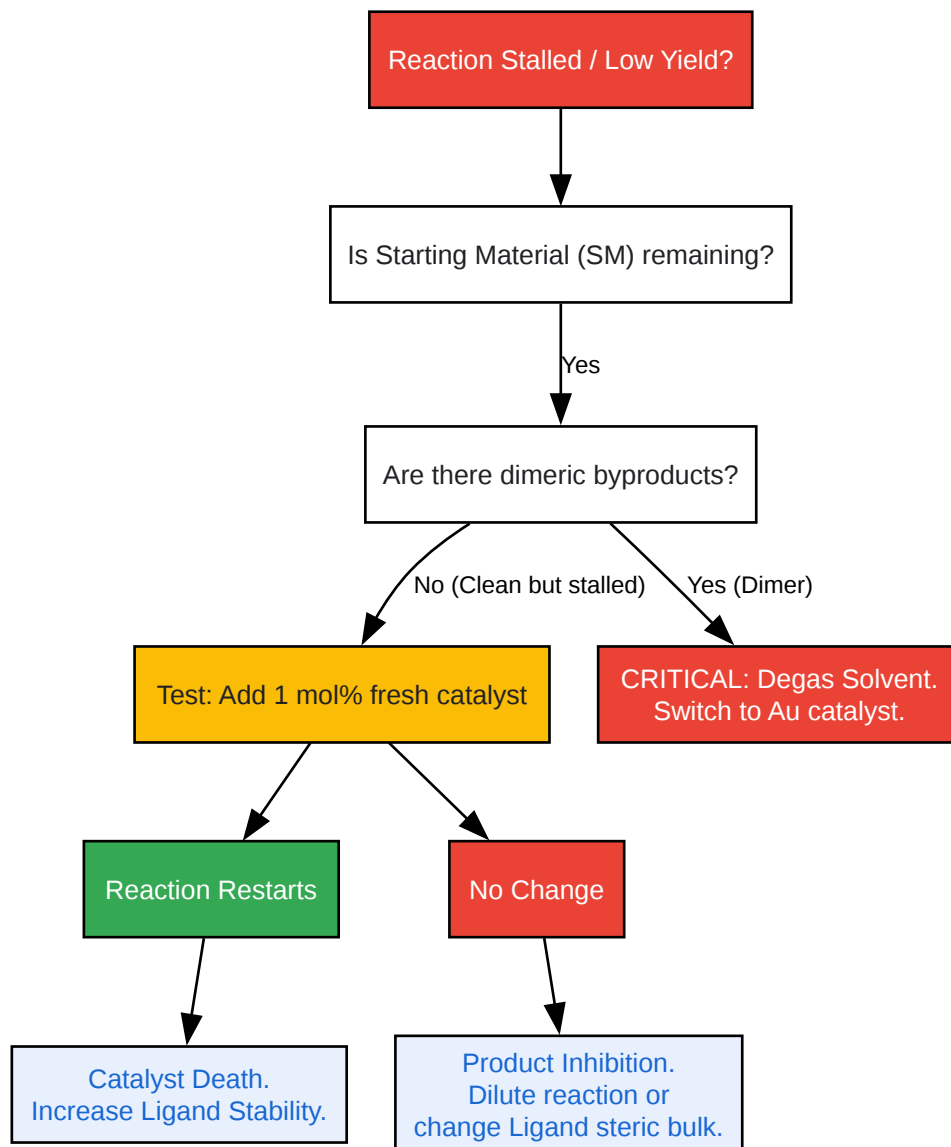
Reaction Stalled / Low Yield?

Is Starting Material (SM) remaining?

Yes

Are there dimeric byproducts?

No (Clean but stalled)

Yes (Dimer)

Test: Add 1 mol% fresh catalyst

CRITICAL: Degas Solvent.
Switch to Au catalyst.

Reaction Restarts

No Change

Catalyst Death.
Increase Ligand Stability.

Product Inhibition.
Dilute reaction or
change Ligand steric bulk.